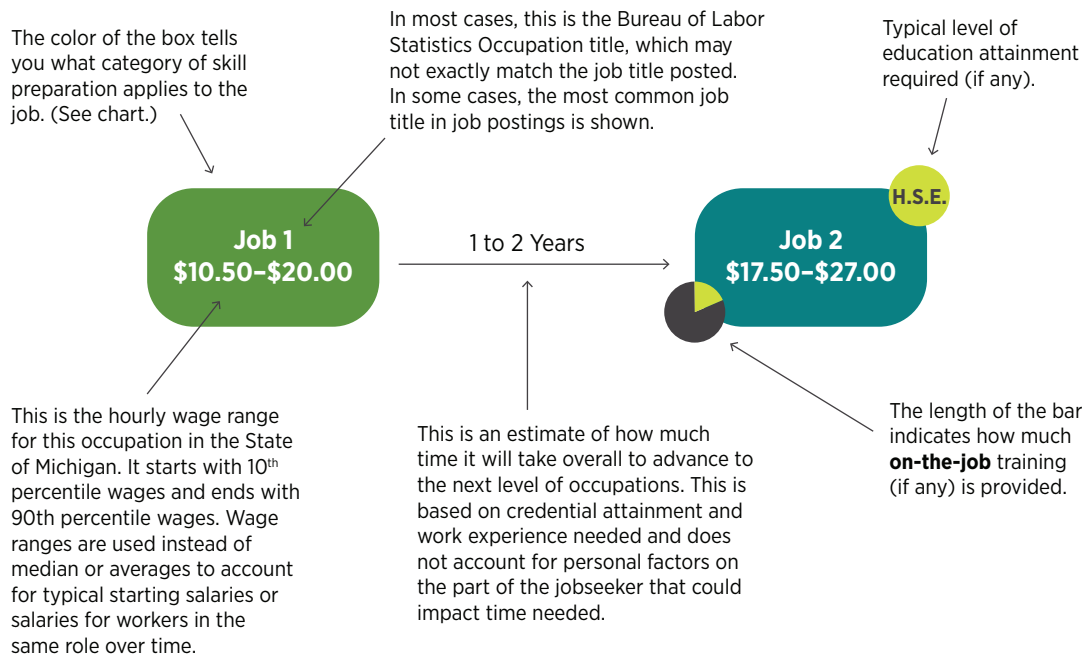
The color of the box tells you what category of skill preparation applies to the job. (See chart.)

In most cases, this is the Bureau of Labor Statistics Occupation title, which may not exactly match the job title posted. In some cases, the most common job title in job postings is shown.

Typical level of education attainment required (if any).

H.S.E.

Job 1
$10.50–$20.00

1 to 2 Years

Job 2
$17.50–$27.00

This is the hourly wage range for this occupation in the State of Michigan. It starts with 10$^{th}$ percentile wages and ends with 90th percentile wages. Wage ranges are used instead of median or averages to account for typical starting salaries or salaries for workers in the same role over time.

This is an estimate of how much time it will take overall to advance to the next level of occupations. This is based on credential attainment and work experience needed and does not account for personal factors on the part of the jobseeker that could impact time needed.

The length of the bar indicates how much **on-the-job** training (if any) is provided.